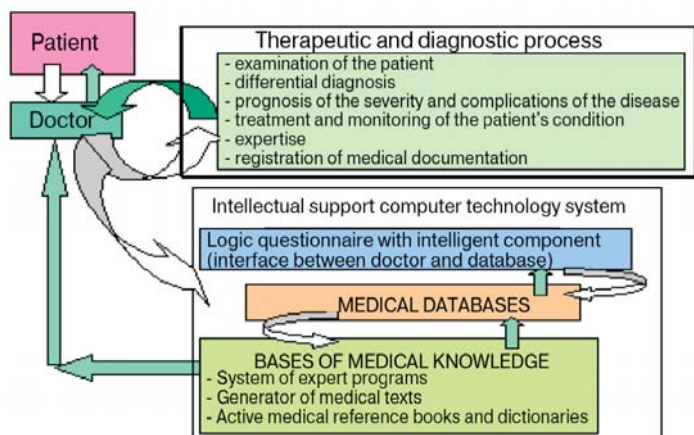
Patient

Doctor

Therapeutic and diagnostic process
- examination of the patient
- differential diagnosis
- prognosis of the severity and complications of the disease
- treatment and monitoring of the patient's condition
- expertise
- registration of medical documentation

Intellectual support computer technology system

Logic questionnaire with intelligent component (interface between doctor and database)

MEDICAL DATABASES

BASES OF MEDICAL KNOWLEDGE
- System of expert programs
- Generator of medical texts
- Active medical reference books and dictionaries